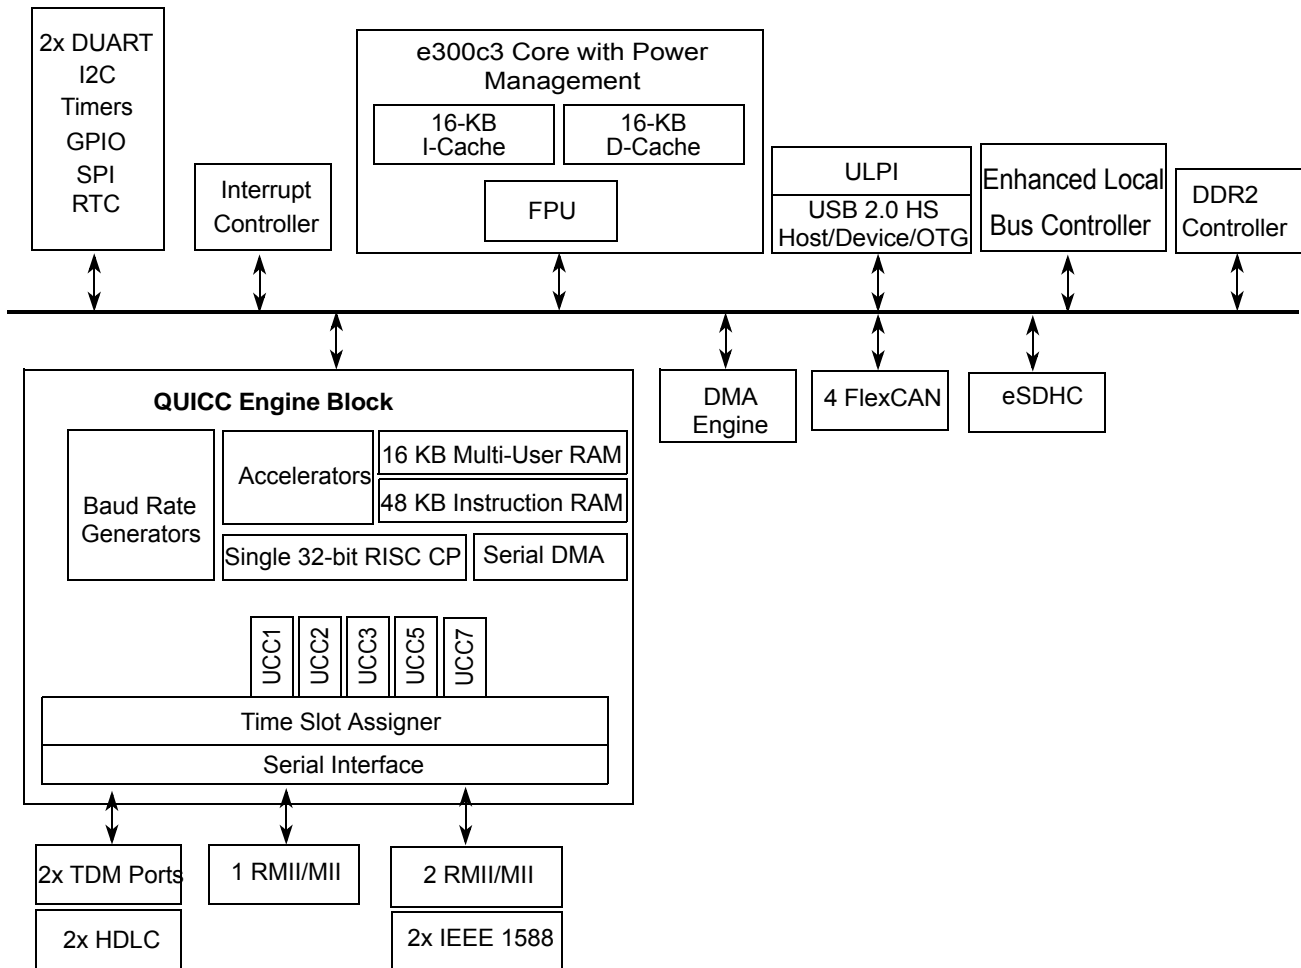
2x DUART
I2C
Timers
GPIO
SPI
RTC

Interrupt Controller

e300c3 Core with Power Management

16-KB I-Cache

16-KB D-Cache

FPU

ULPI

USB 2.0 HS Host/Device/OTG

Enhanced Local Bus Controller

DDR2 Controller

QUICC Engine Block

Baud Rate Generators

Accelerators

16 KB Multi-User RAM

48 KB Instruction RAM

Single 32-bit RISC CP

Serial DMA

UCC1

UCC2

UCC3

UCC5

UCC7

Time Slot Assigner

Serial Interface

DMA Engine

4 FlexCAN

eSDHC

2x TDM Ports

2x HDLC

1 RMII/MII

2 RMII/MII

2x IEEE 1588